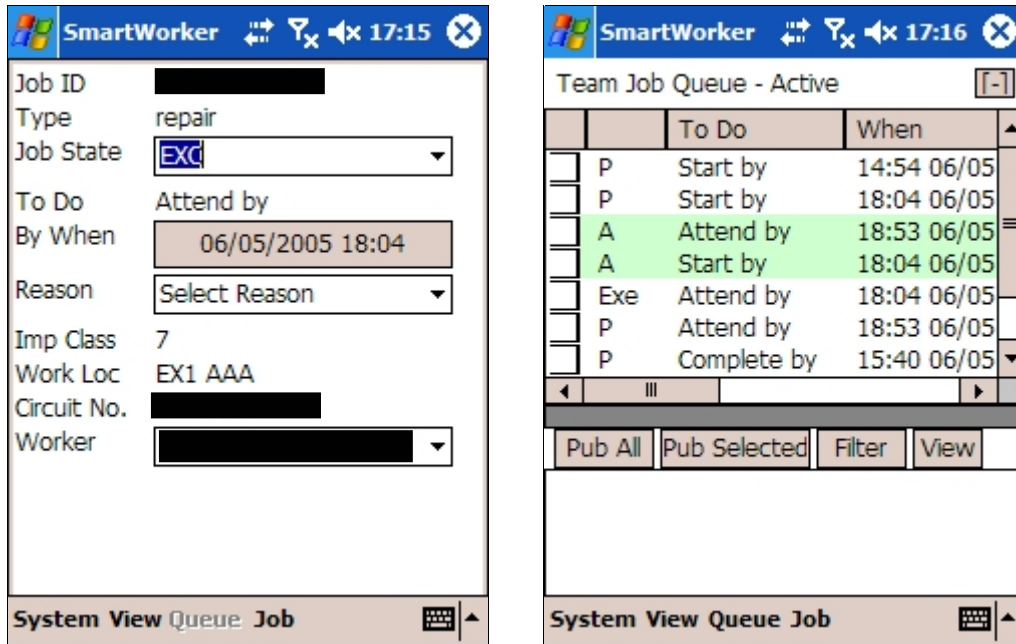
SmartWorker 17:15

Job ID
Type repair
Job State EXC
To Do Attend by
By When 06/05/2005 18:04
Reason Select Reason
Imp Class 7
Work Loc EX1 AAA
Circuit No.
Worker

System View Queue Job

SmartWorker 17:16

Team Job Queue - Active [-]

| | | To Do | When |
|---|---|---|---|
| | P | Start by | 14:54 06/05 |
| | P | Start by | 18:04 06/05 |
| | A | Attend by | 18:53 06/05 |
| | A | Start by | 18:04 06/05 |
| | Exe | Attend by | 18:04 06/05 |
| | P | Attend by | 18:53 06/05 |
| | P | Complete by | 15:40 06/05 |

Pub All Pub Selected Filter View

System View Queue Job